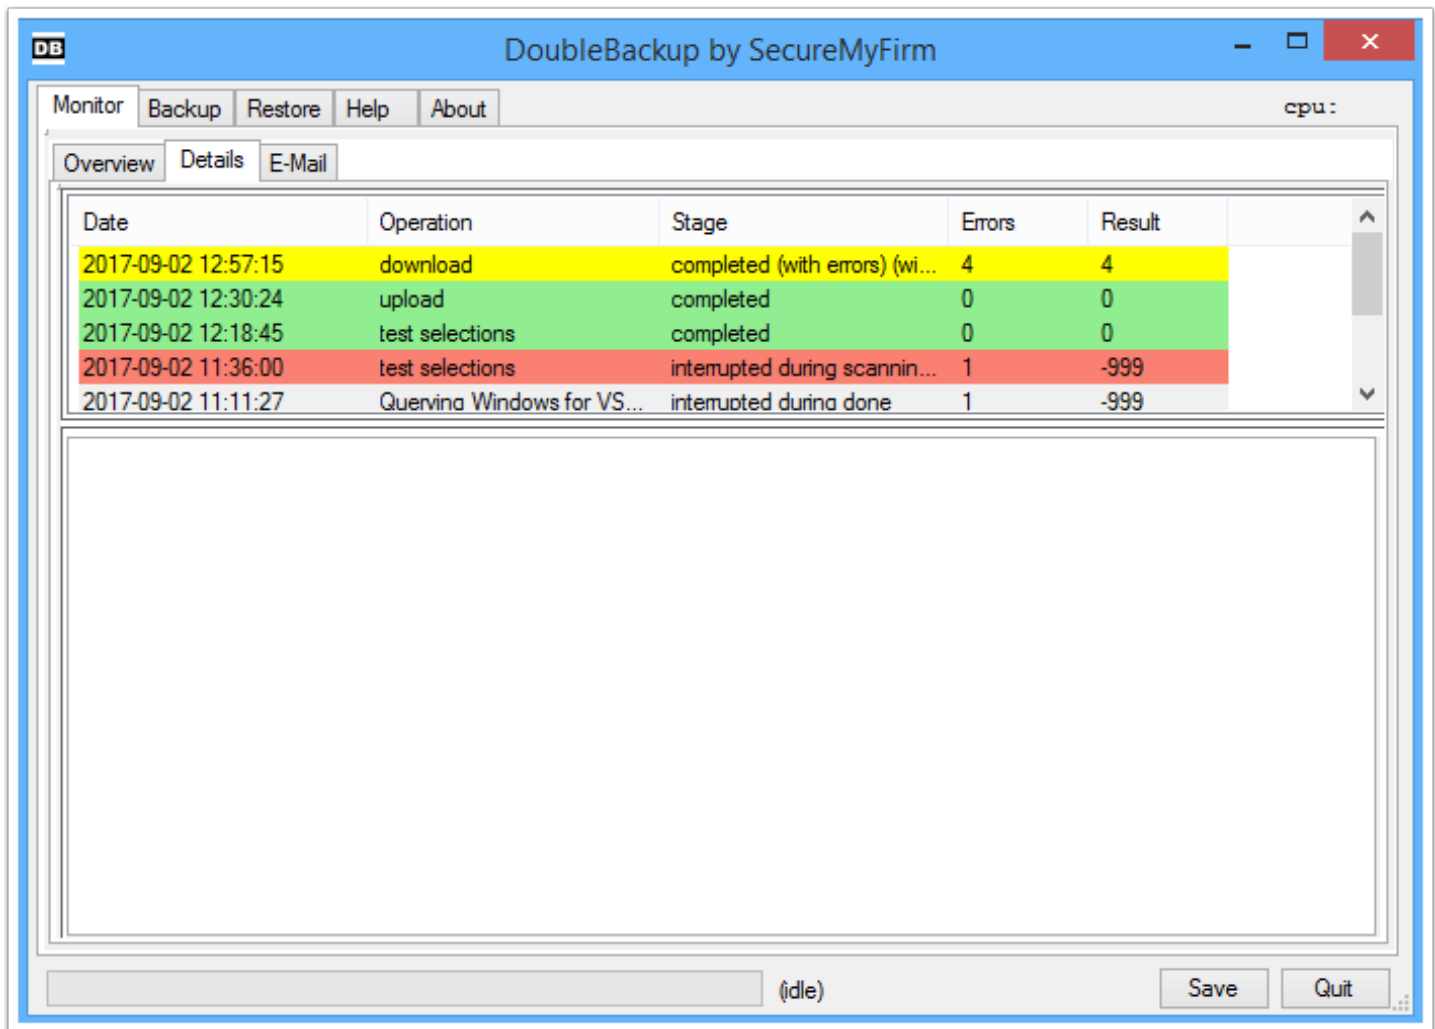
DB DoubleBackup by SecureMyFirm

Monitor | Backup | Restore | Help | About

cpu:

Overview | Details | E-Mail

| Date | Operation | Stage | Errors | Result |
|---|---|---|---|---|
| 2017-09-02 12:57:15 | download | completed (with errors) (wi... | 4 | 4 |
| 2017-09-02 12:30:24 | upload | completed | 0 | 0 |
| 2017-09-02 12:18:45 | test selections | completed | 0 | 0 |
| 2017-09-02 11:36:00 | test selections | interrupted during scannin... | 1 | -999 |
| 2017-09-02 11:11:27 | Querying Windows for VS... | interrupted during done | 1 | -999 |

(idle)

Save

Quit